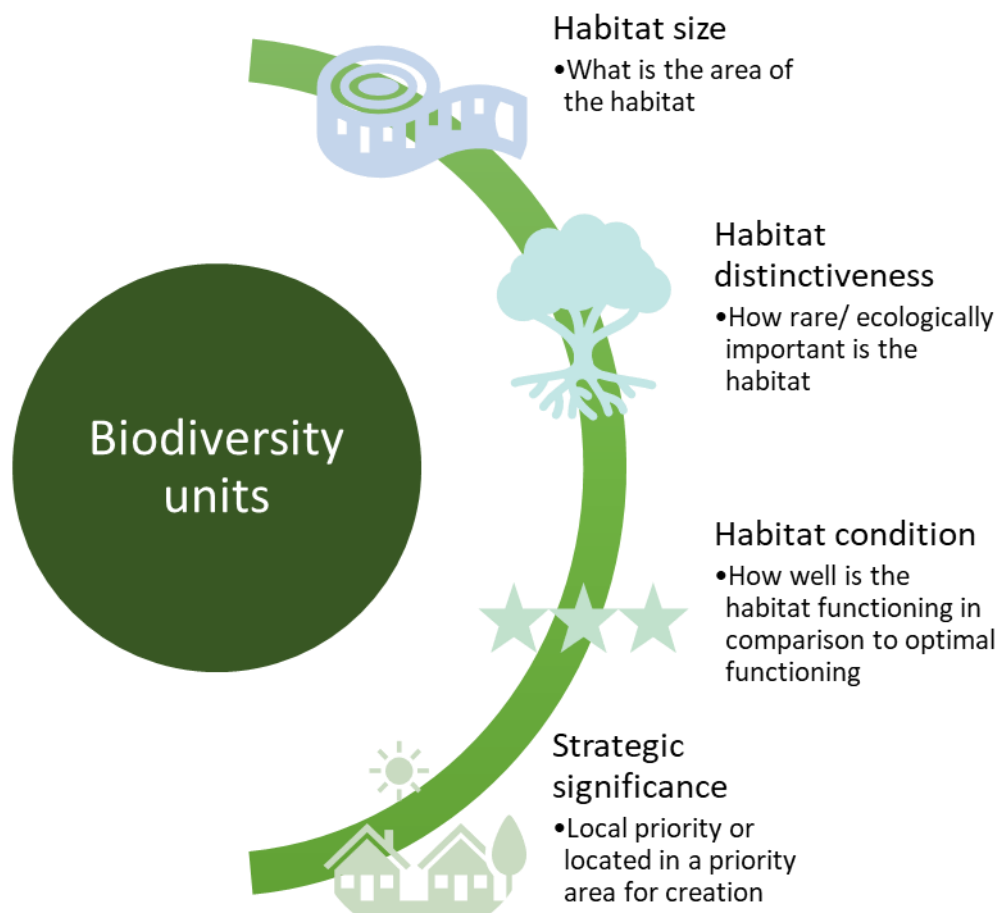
Biodiversity units

Habitat size
•What is the area of the habitat

Habitat distinctiveness
•How rare/ ecologically important is the habitat

Habitat condition
•How well is the habitat functioning in comparison to optimal functioning

Strategic significance
•Local priority or located in a priority area for creation